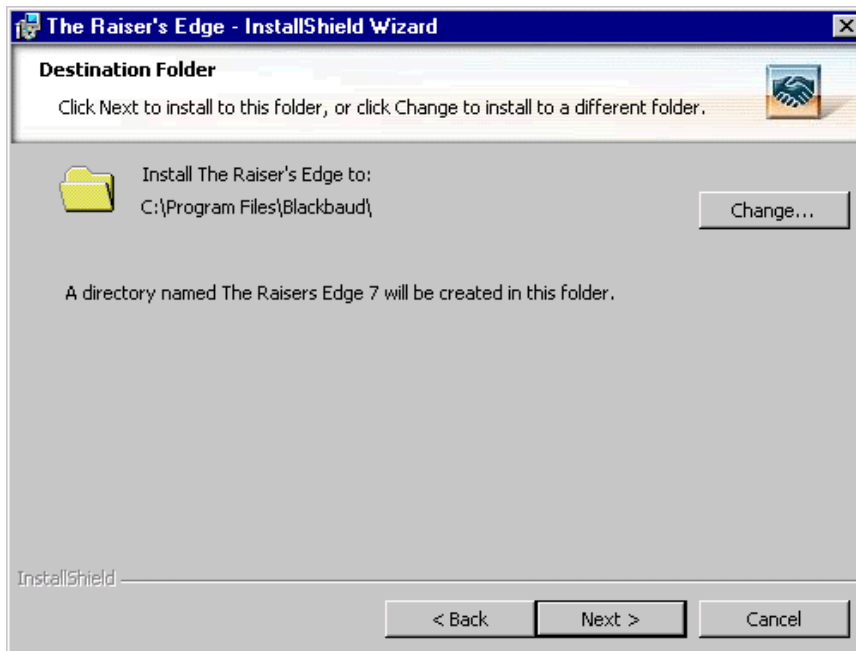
The Raiser's Edge - InstallShield Wizard

Destination Folder

Click Next to install to this folder, or click Change to install to a different folder.

Install The Raiser's Edge to:

C:\Program Files\Blackbaud\

Change...

A directory named The Raisers Edge 7 will be created in this folder.

InstallShield

< Back

Next >

Cancel